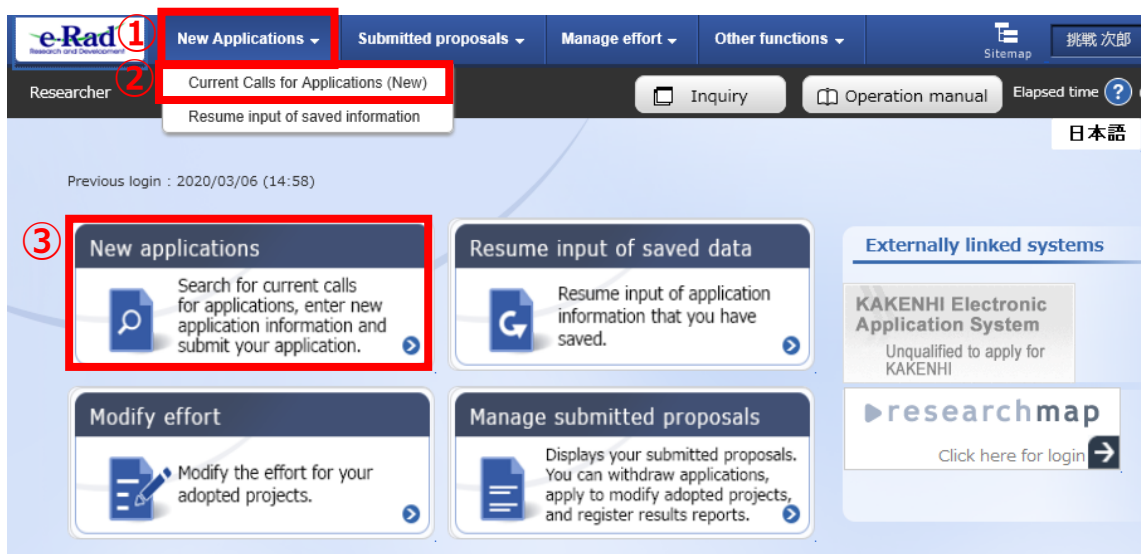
e-Rad
Research and Development

①

New Applications

Submitted proposals

Manage effort

Other functions

Sitemap

挑戦 次郎

Researcher

②

Current Calls for Applications (New)

Resume input of saved information

Inquiry

Operation manual

Elapsed time

日本語

Previous login : 2020/03/06 (14:58)

③

New applications

Search for current calls for applications, enter new application information and submit your application.

Resume input of saved data

Resume input of application information that you have saved.

Externally linked systems

KAKENHI Electronic Application System

Unqualified to apply for KAKENHI

Modify effort

Modify the effort for your adopted projects.

Manage submitted proposals

Displays your submitted proposals. You can withdraw applications, apply to modify adopted projects, and register results reports.

researchmap

Click here for login